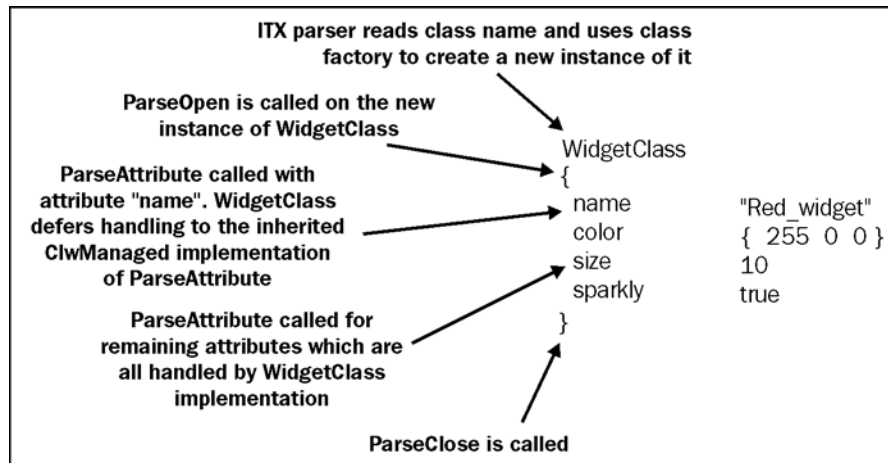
ITX parser reads class name and uses class factory to create a new instance of it

ParseOpen is called on the new instance of WidgetClass

ParseAttribute called with attribute "name". WidgetClass defers handling to the inherited ClwManaged implementation of ParseAttribute

ParseAttribute called for remaining attributes which are all handled by WidgetClass implementation

WidgetClass
{
name "Red_widget"
color { 255 0 0 }
size 10
sparkly true
}

ParseClose is called